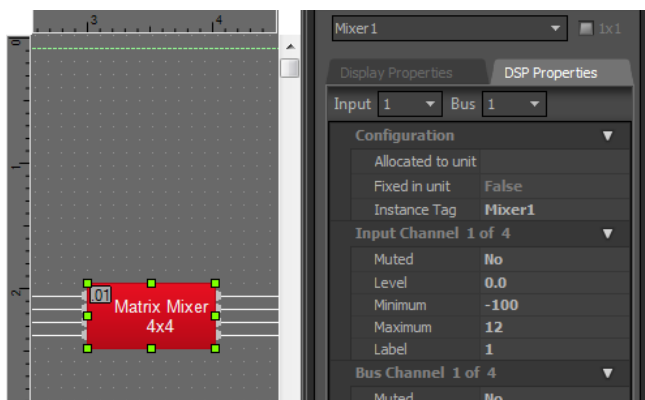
3
4
0
1
2
01
Matrix Mixer
4x4

Mixer1
1x1
Display Properties
DSP Properties
Input 1
Bus 1

| Configuration | |
|---|---|
| Allocated to unit | |
| Fixed in unit | False |
| Instance Tag | Mixer1 |
| **Input Channel 1 of 4** | |
| Muted | No |
| Level | 0.0 |
| Minimum | -100 |
| Maximum | 12 |
| Label | 1 |
| **Bus Channel 1 of 4** | |
| Muted | No |